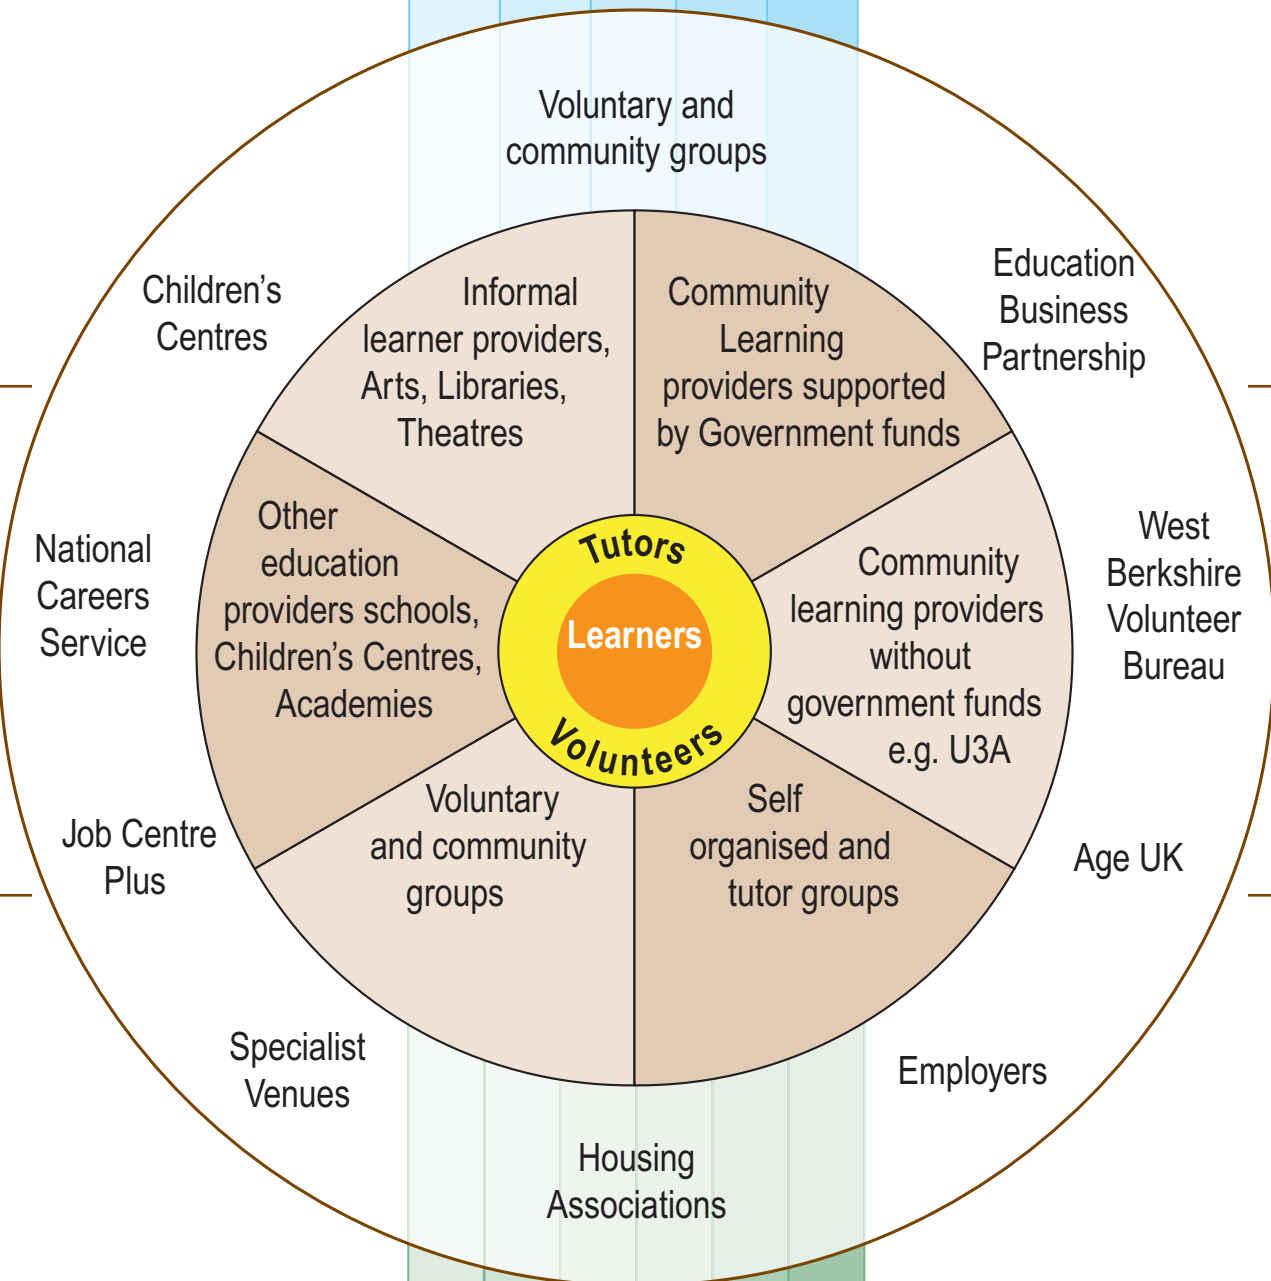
Voluntary and community groups

Children's Centres

Education Business Partnership

Informal learner providers, Arts, Libraries, Theatres

Community Learning providers supported by Government funds

Other education providers schools, Children's Centres, Academies

Tutors

Learners

Volunteers

Community learning providers without government funds e.g. U3A

National Careers Service

West Berkshire Volunteer Bureau

Voluntary and community groups

Self organised and tutor groups

Job Centre Plus

Age UK

Specialist Venues

Employers

Housing Associations